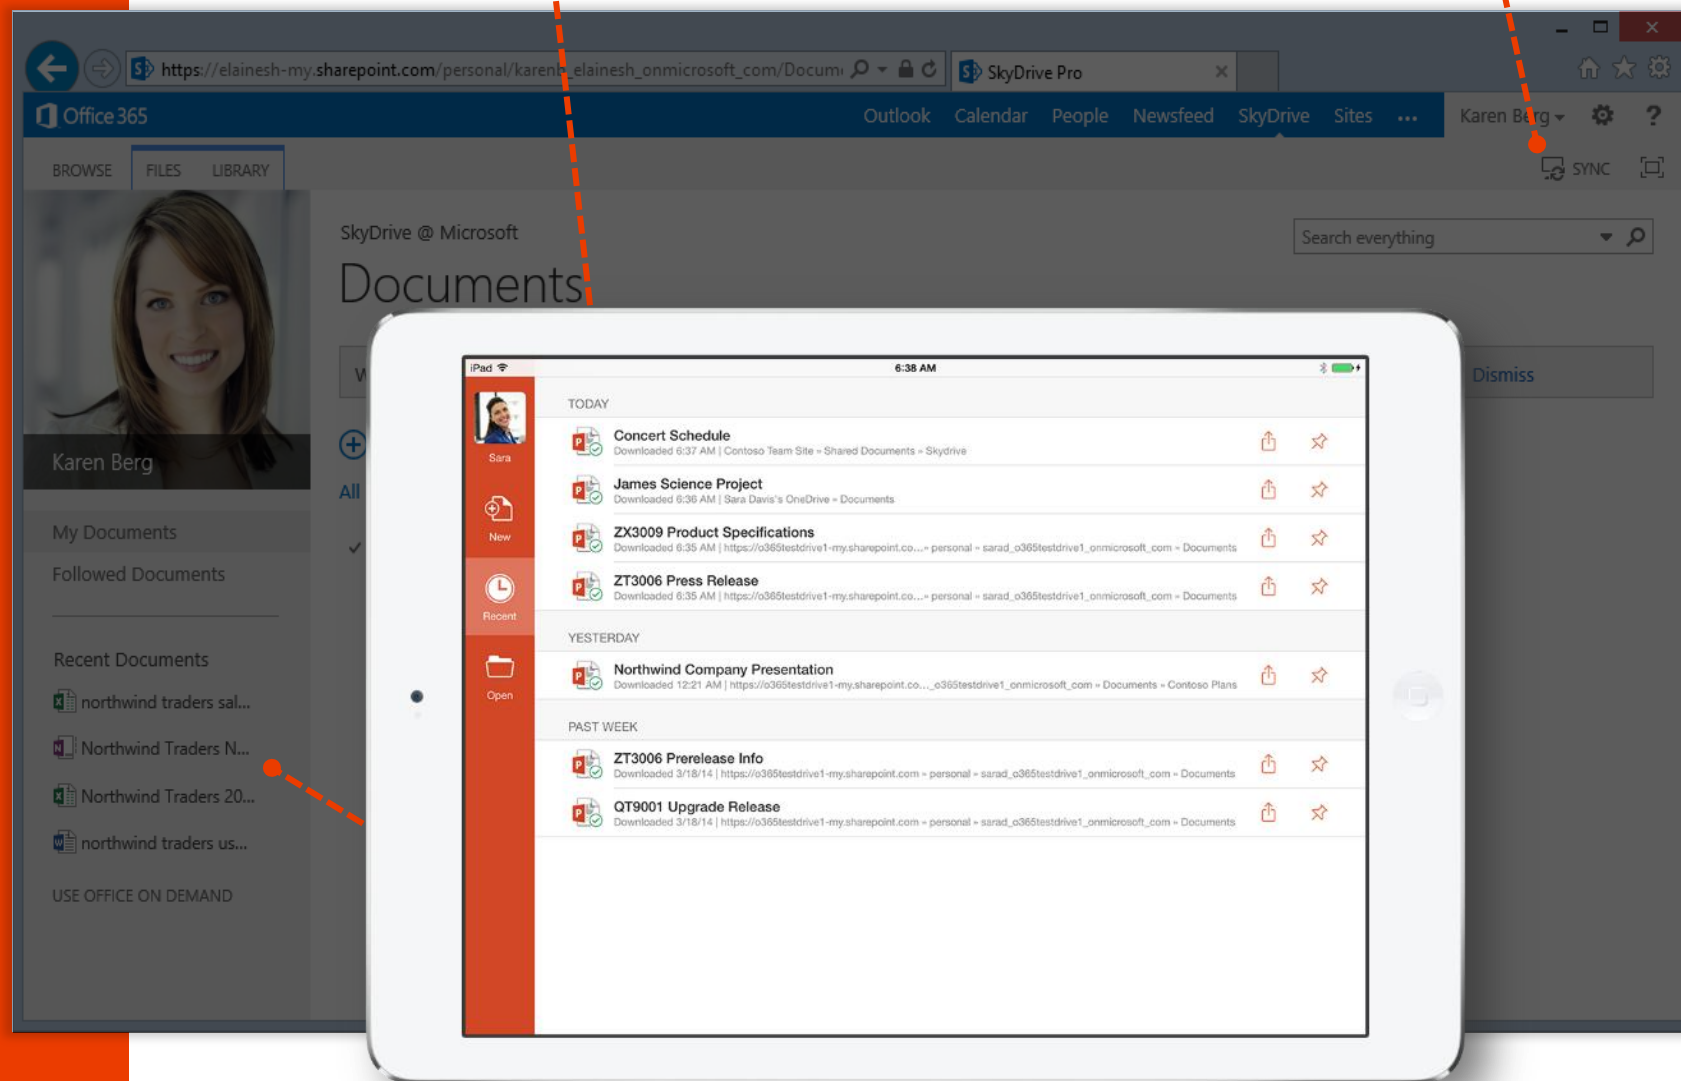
https://elainesh-my.sharepoint.com/personal/karenb_elainesh_onmicrosoft_com/Docum

SkyDrive Pro

Office 365

Outlook Calendar People Newsfeed SkyDrive Sites ...

Karen Berg

?

BROWSE FILES LIBRARY

SYNC

SkyDrive @ Microsoft

Documents

Search everything

Dismiss

Karen Berg

All

My Documents

Followed Documents

Recent Documents

northwind traders sal...

Northwind Traders N...

Northwind Traders 20...

northwind traders us...

USE OFFICE ON DEMAND

iPad 6:38 AM

Sara

New

Recent

Open

TODAY

Concert Schedule
Downloaded 6:37 AM | Contoso Team Site » Shared Documents » Skydrive

James Science Project
Downloaded 6:36 AM | Sara Davis's OneDrive » Documents

ZX3009 Product Specifications
Downloaded 6:35 AM | https://o365testdrive1-my.sharepoint.co... » personal » sarad_o365testdrive1_onmicrosoft_com » Documents

ZT3006 Press Release
Downloaded 6:35 AM | https://o365testdrive1-my.sharepoint.co... » personal » sarad_o365testdrive1_onmicrosoft_com » Documents

YESTERDAY

Northwind Company Presentation
Downloaded 12:21 AM | https://o365testdrive1-my.sharepoint.co..._o365testdrive1_onmicrosoft_com » Documents » Contoso Plans

PAST WEEK

ZT3006 Prerelease Info
Downloaded 3/18/14 | https://o365testdrive1-my.sharepoint.com » personal » sarad_o365testdrive1_onmicrosoft_com » Documents

QT9001 Upgrade Release
Downloaded 3/18/14 | https://o365testdrive1-my.sharepoint.com » personal » sarad_o365testdrive1_onmicrosoft_com » Documents